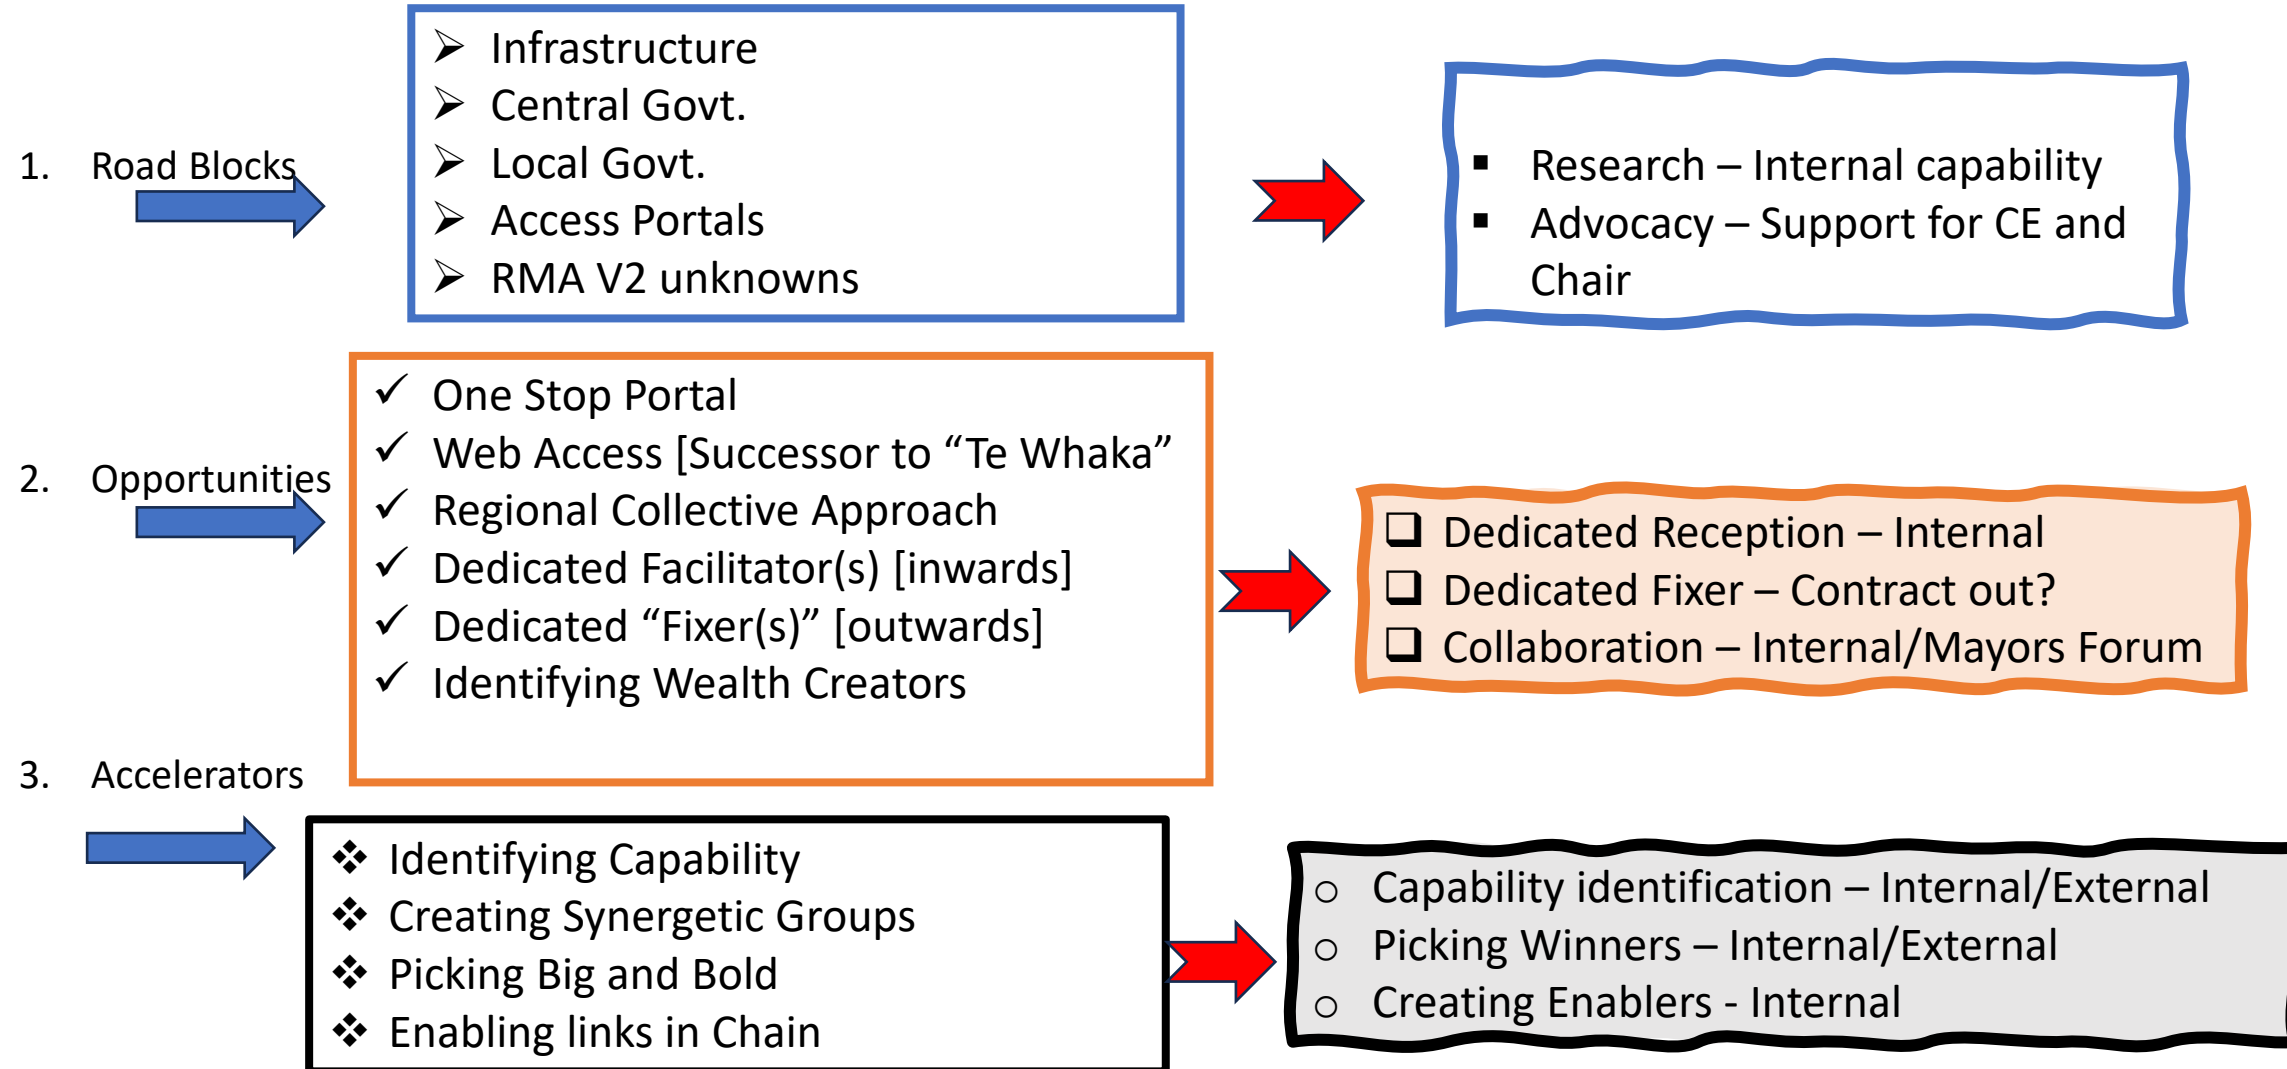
1. Road Blocks

➢ Infrastructure
➢ Central Govt.
➢ Local Govt.
➢ Access Portals
➢ RMA V2 unknowns

▪ Research – Internal capability
▪ Advocacy – Support for CE and Chair

2. Opportunities

✓ One Stop Portal
✓ Web Access [Successor to "Te Whaka"
✓ Regional Collective Approach
✓ Dedicated Facilitator(s) [inwards]
✓ Dedicated "Fixer(s)" [outwards]
✓ Identifying Wealth Creators

❑ Dedicated Reception – Internal
❑ Dedicated Fixer – Contract out?
❑ Collaboration – Internal/Mayors Forum

3. Accelerators

❖ Identifying Capability
❖ Creating Synergetic Groups
❖ Picking Big and Bold
❖ Enabling links in Chain

○ Capability identification – Internal/External
○ Picking Winners – Internal/External
○ Creating Enablers - Internal